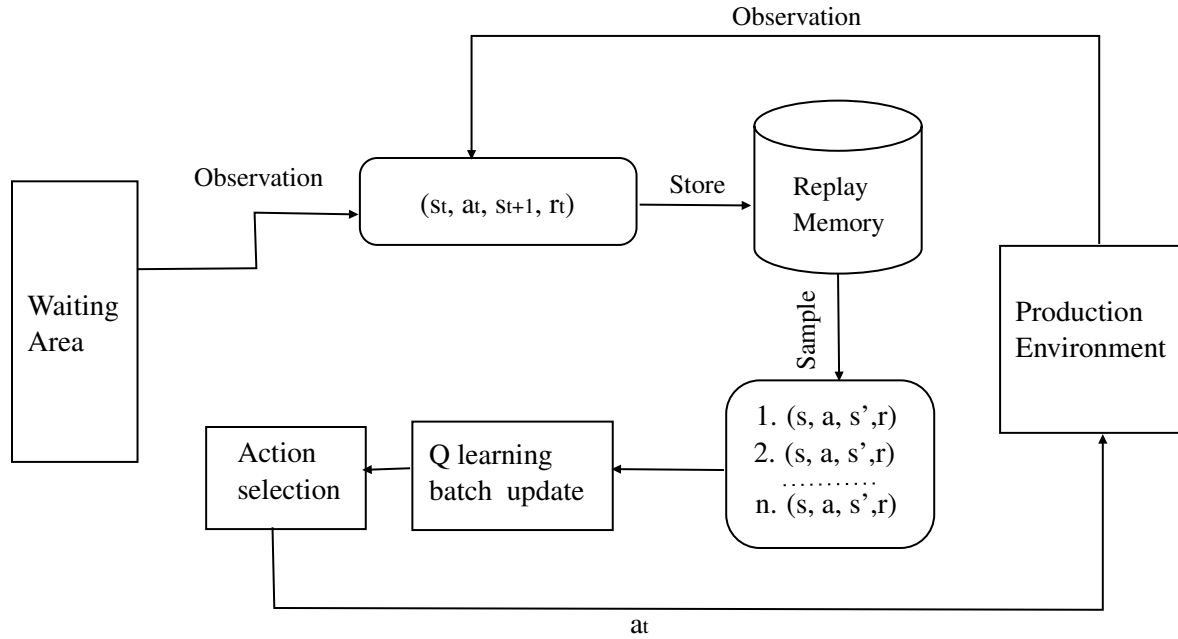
Observation

Observation

$(s_t, a_t, s_{t+1}, r_t)$

Store

Replay Memory

Waiting Area

Sample

Production Environment

1. (s, a, s’,r)
2. (s, a, s’,r)
…………
n. (s, a, s’,r)

Action selection

Q learning batch update

$a_t$